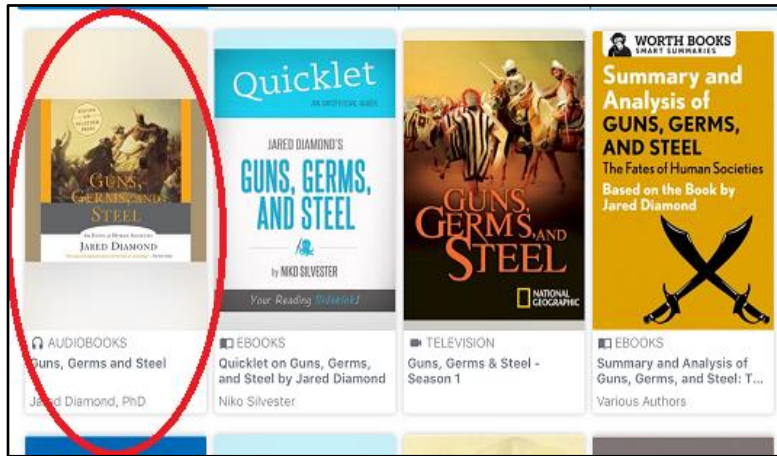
GUNS, GERMS, AND STEEL
THE FATES OF HUMAN SOCIETIES
JARED DIAMOND

AUDIOBOOKS
Guns, Germs and Steel
Jared Diamond, PhD

Quicklet
AN UNOFFICIAL GUIDE
JARED DIAMOND'S
GUNS, GERMS, AND STEEL
by NIKO SILVESTER
Your Reading Sidekick

EBOOKS
Quicklet on Guns, Germs, and Steel by Jared Diamond
Niko Silvester

GUNS, GERMS, AND STEEL
NATIONAL GEOGRAPHIC

TELEVISION
Guns, Germs & Steel - Season 1

WORTH BOOKS
SMART SUMMARIES
Summary and Analysis of GUNS, GERMS, AND STEEL
The Fates of Human Societies
Based on the Book by Jared Diamond

EBOOKS
Summary and Analysis of Guns, Germs, and Steel: T...
Various Authors